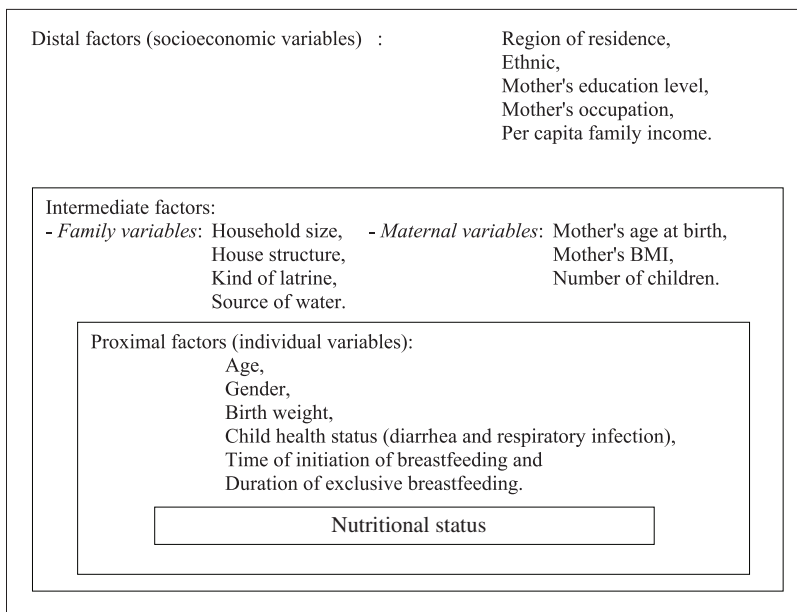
Distal factors (socioeconomic variables) :

Region of residence,
Ethnic,
Mother's education level,
Mother's occupation,
Per capita family income.

Intermediate factors:

- *Family variables*: Household size,
House structure,
Kind of latrine,
Source of water.

- *Maternal variables*: Mother's age at birth,
Mother's BMI,
Number of children.

Proximal factors (individual variables):
Age,
Gender,
Birth weight,
Child health status (diarrhea and respiratory infection),
Time of initiation of breastfeeding and
Duration of exclusive breastfeeding.

Nutritional status